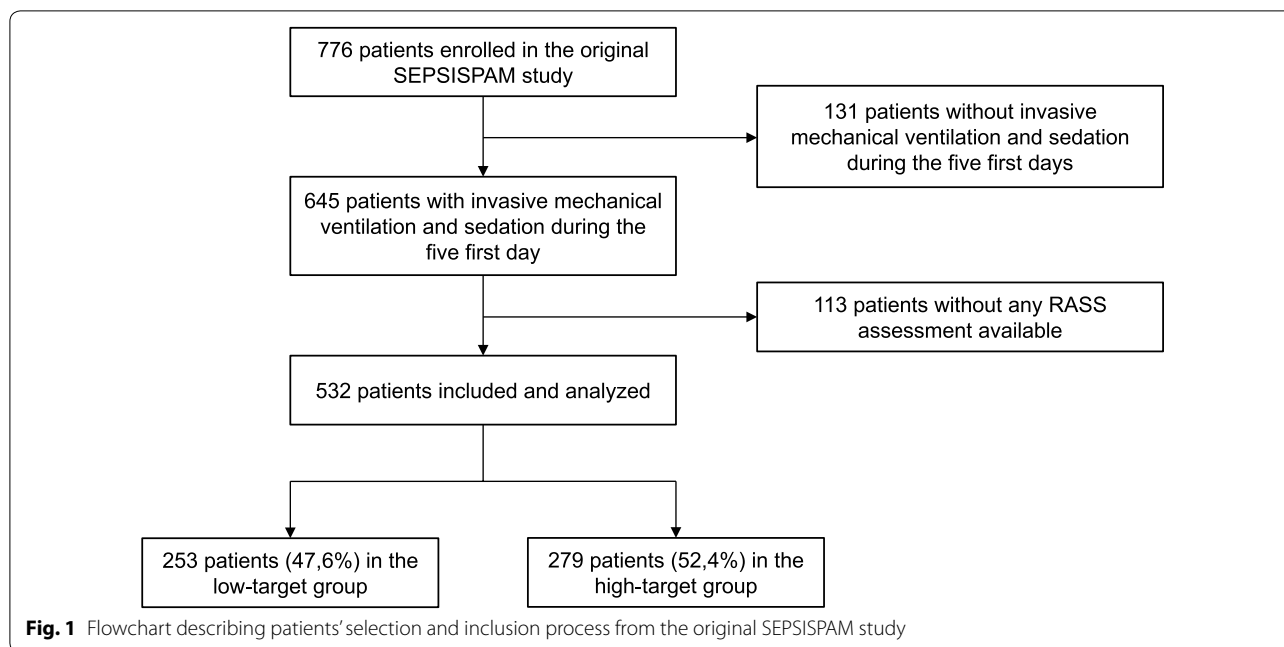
776 patients enrolled in the original SEPSISPAM study

131 patients without invasive mechanical ventilation and sedation during the five first days

645 patients with invasive mechanical ventilation and sedation during the five first day

113 patients without any RASS assessment available

532 patients included and analyzed

253 patients (47,6%) in the low-target group

279 patients (52,4%) in the high-target group

**Fig. 1** Flowchart describing patients' selection and inclusion process from the original SEPSISPAM study